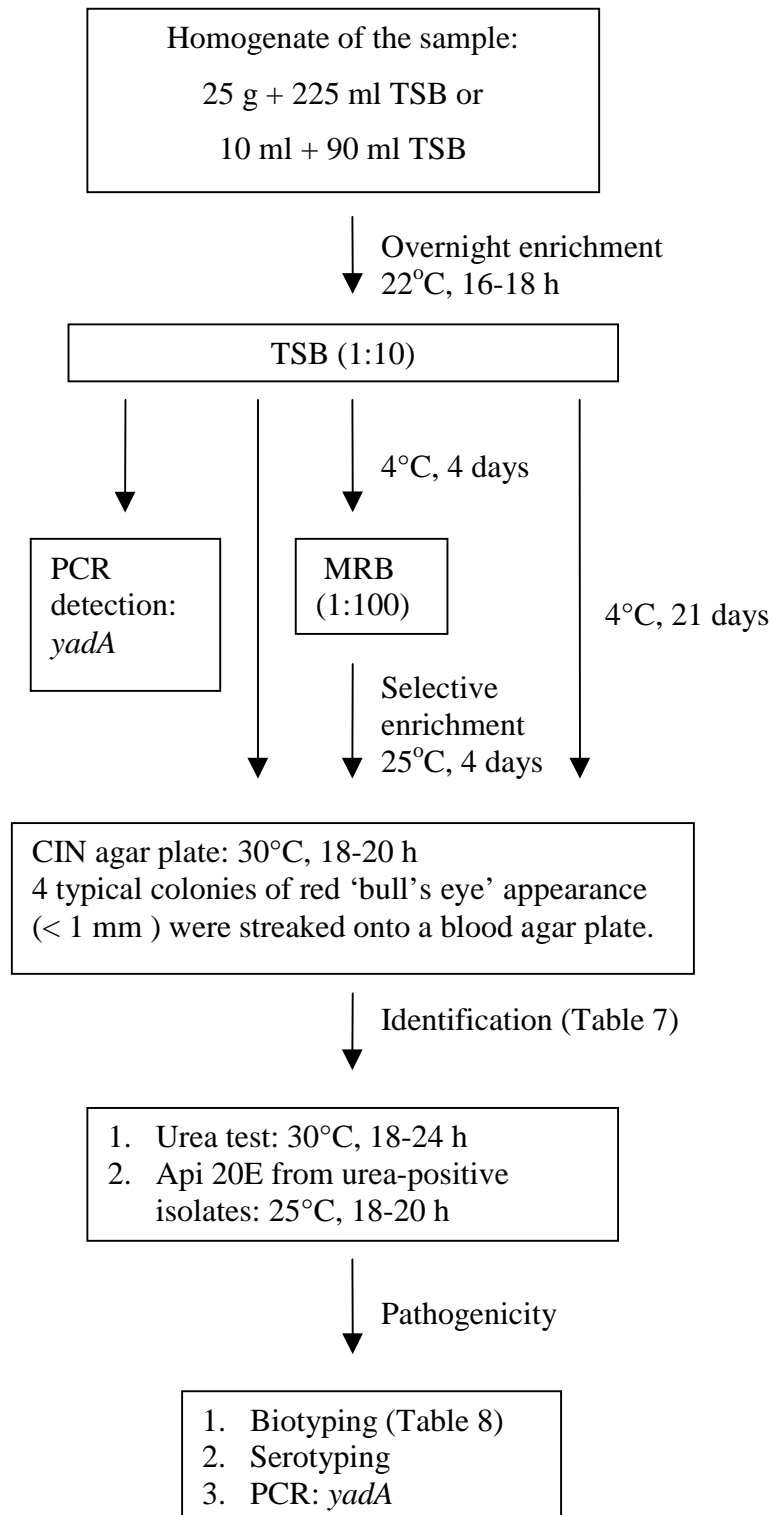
Homogenate of the sample:

25 g + 225 ml TSB or

10 ml + 90 ml TSB

Overnight enrichment
22°C, 16-18 h

TSB (1:10)

4°C, 4 days

PCR detection: *yadA*

MRB (1:100)

4°C, 21 days

Selective enrichment
25°C, 4 days

CIN agar plate: 30°C, 18-20 h
4 typical colonies of red 'bull's eye' appearance (< 1 mm ) were streaked onto a blood agar plate.

Identification (Table 7)

1. Urea test: 30°C, 18-24 h
2. Api 20E from urea-positive isolates: 25°C, 18-20 h

Pathogenicity

1. Biotyping (Table 8)
2. Serotyping
3. PCR: *yadA*